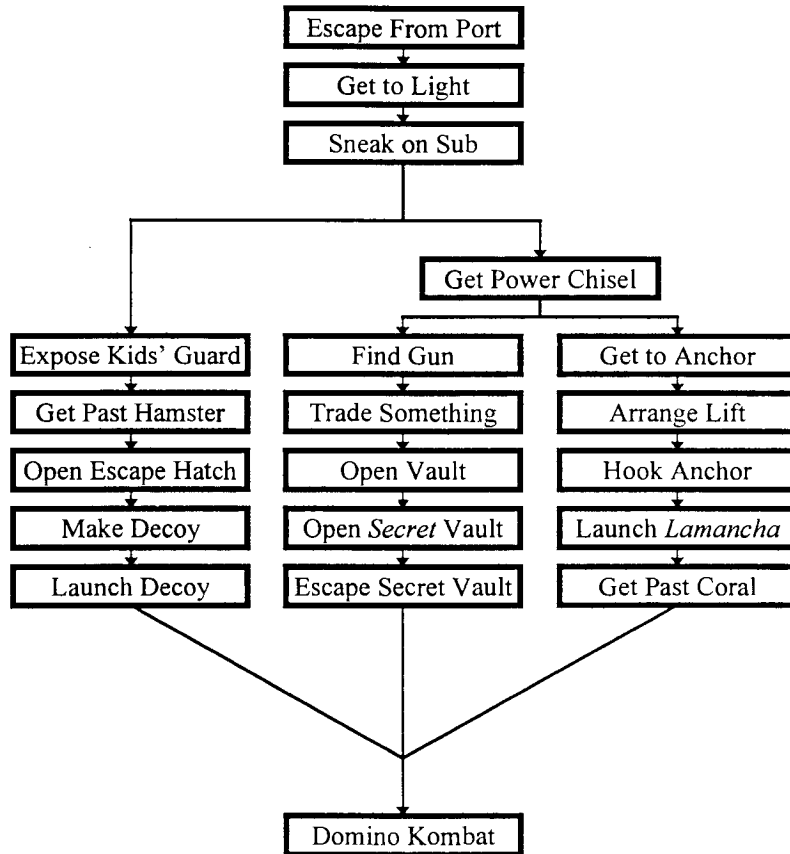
Escape From Port

Get to Light

Sneak on Sub

Get Power Chisel

Expose Kids' Guard

Get Past Hamster

Open Escape Hatch

Make Decoy

Launch Decoy

Find Gun

Trade Something

Open Vault

Open *Secret* Vault

Escape Secret Vault

Get to Anchor

Arrange Lift

Hook Anchor

Launch *Lamancha*

Get Past Coral

Domino Kombat